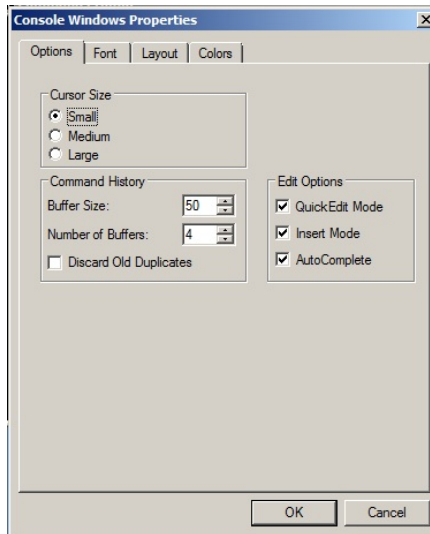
Console Windows Properties

Options | Font | Layout | Colors

Cursor Size
Small
Medium
Large

Command History
Buffer Size: 50
Number of Buffers: 4
Discard Old Duplicates

Edit Options
QuickEdit Mode
Insert Mode
AutoComplete

OK
Cancel